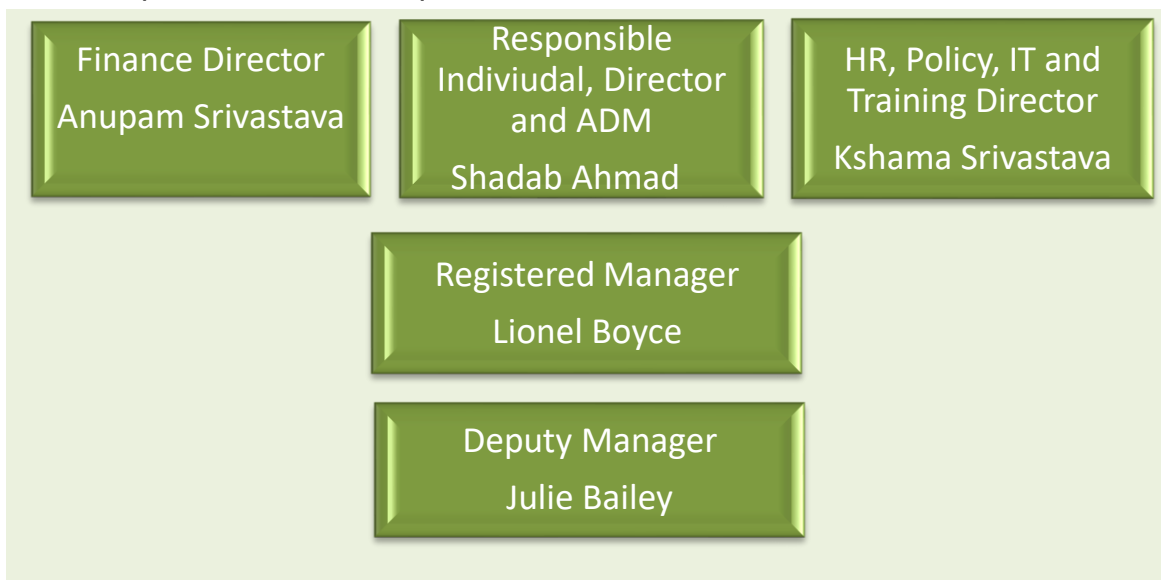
Finance Director
Anupam Srivastava

Responsible Indiviudal, Director and ADM
Shadab Ahmad

HR, Policy, IT and Training Director
Kshama Srivastava

Registered Manager
Lionel Boyce

Deputy Manager
Julie Bailey